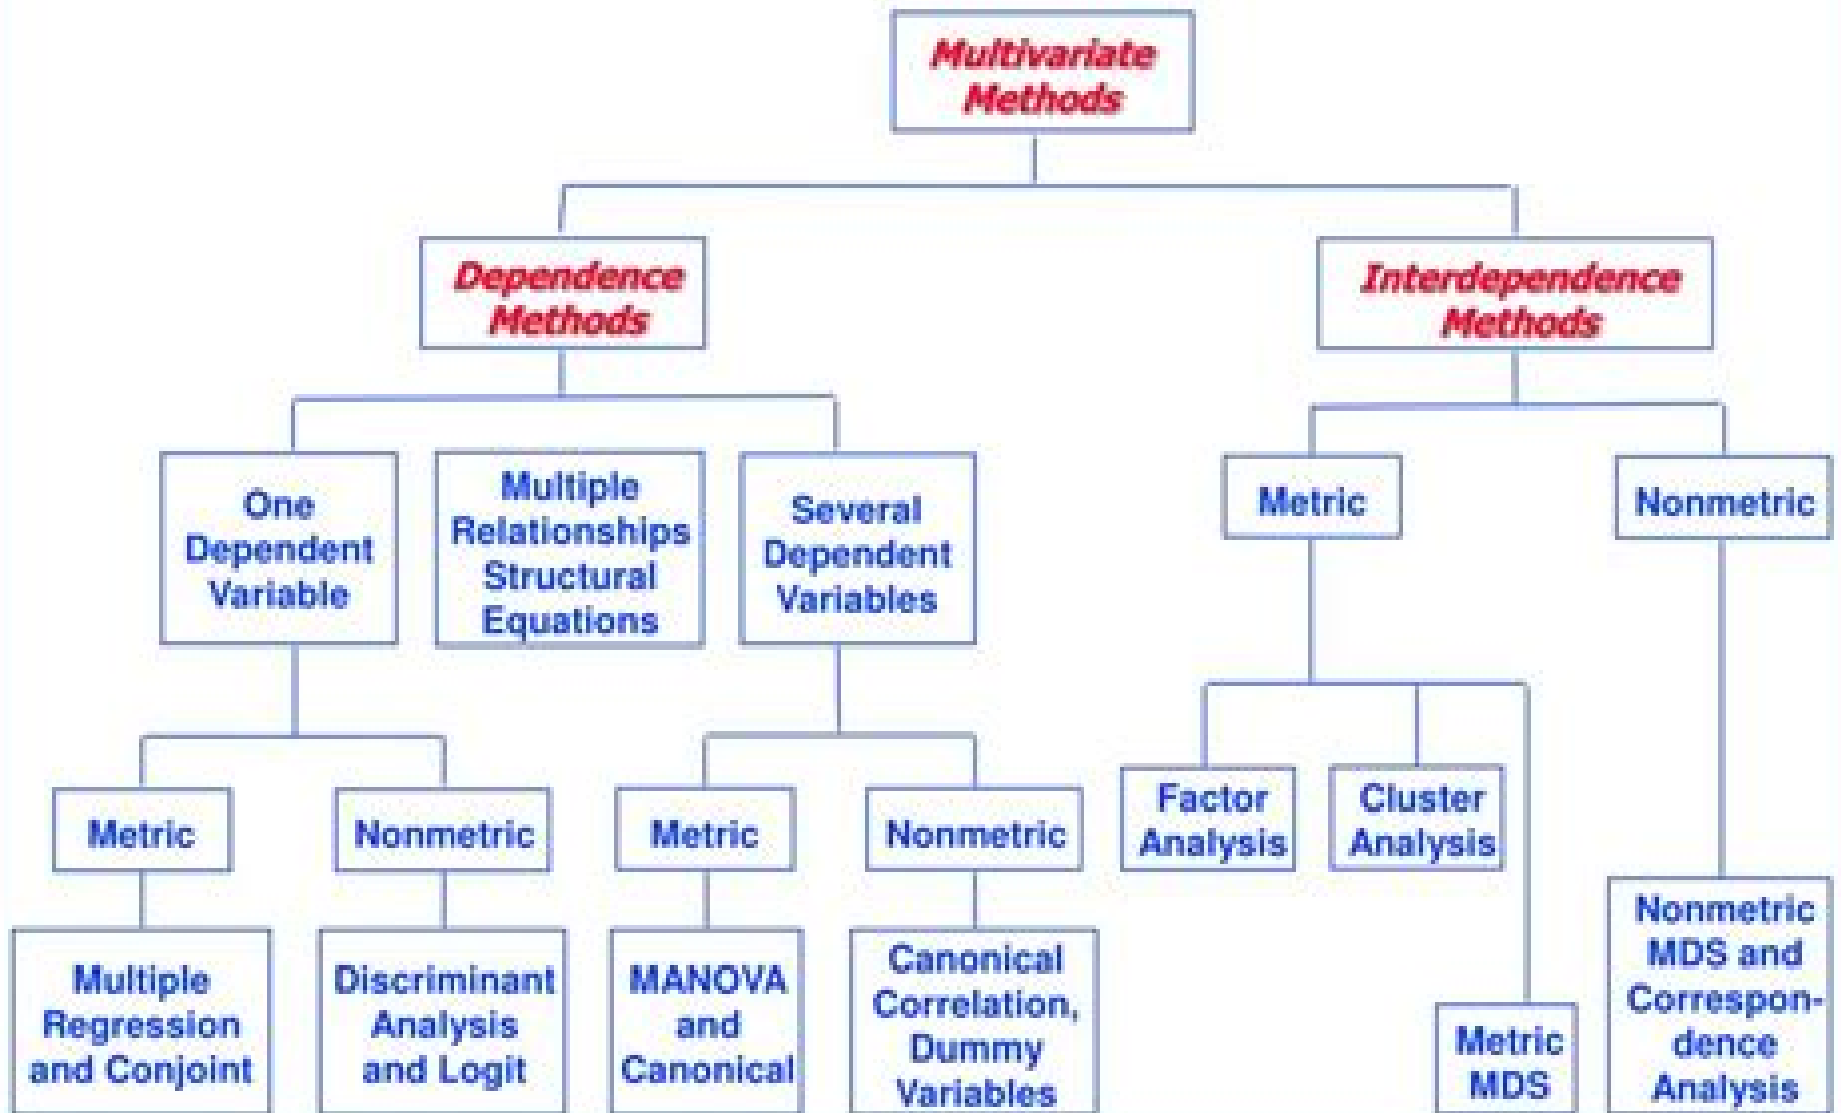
Multivariate Methods

Dependence Methods

Interdependence Methods

One Dependent Variable

Multiple Relationships Structural Equations

Several Dependent Variables

Metric

Nonmetric

Metric

Nonmetric

Metric

Nonmetric

Factor Analysis

Cluster Analysis

Multiple Regression and Conjoint

Discriminant Analysis and Logit

MANOVA and Canonical

Canonical Correlation, Dummy Variables

Metric MDS

Nonmetric MDS and Correspondence Analysis